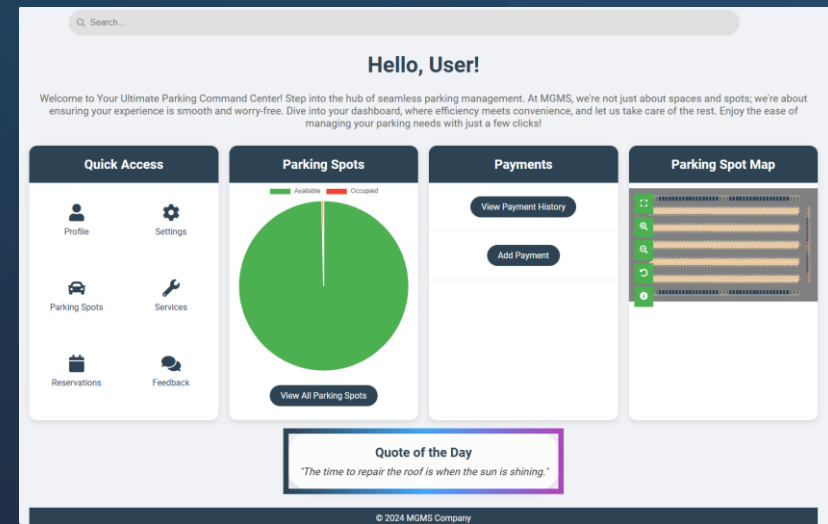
Search...

Hello, User!

Welcome to Your Ultimate Parking Command Center! Step into the hub of seamless parking management. At MGMS, we're not just about spaces and spots; we're about ensuring your experience is smooth and worry-free. Dive into your dashboard, where efficiency meets convenience, and let us take care of the rest. Enjoy the ease of managing your parking needs with just a few clicks!

Quick Access

Profile

Settings

Parking Spots

Services

Reservations

Feedback

Parking Spots

Available

Occupied

View All Parking Spots

Payments

View Payment History

Add Payment

Parking Spot Map

Quote of the Day

"The time to repair the roof is when the sun is shining."

© 2024 MGMS Company